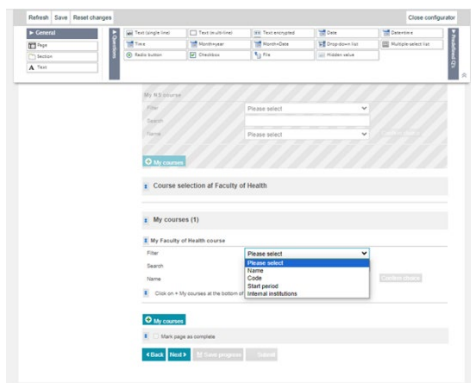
Refresh Save Reset changes

Close configurator

▶ General

Page

Section

Text

Questions

Text (single line)

Text (multi-line)

Text encrypted

Date

Date+time

Time

Month+year

Month+Date

Drop-down list

Multiple-select list

Radio button

Checkbox

File

Hidden value

Feedback (1)

My N.S course

Filter

Please select

Search

Name

Please select

Confirm choice

My courses

Course selection at Faculty of Health

My courses (1)

My Faculty of Health course

Filter

Please select

Please select

Name

Code

Start period

Internal institutions

Search

Name

Confirm choice

Click on + My courses at the bottom of

My courses

Mark page as complete

‹ Back

Next ›

Save progress

Submit